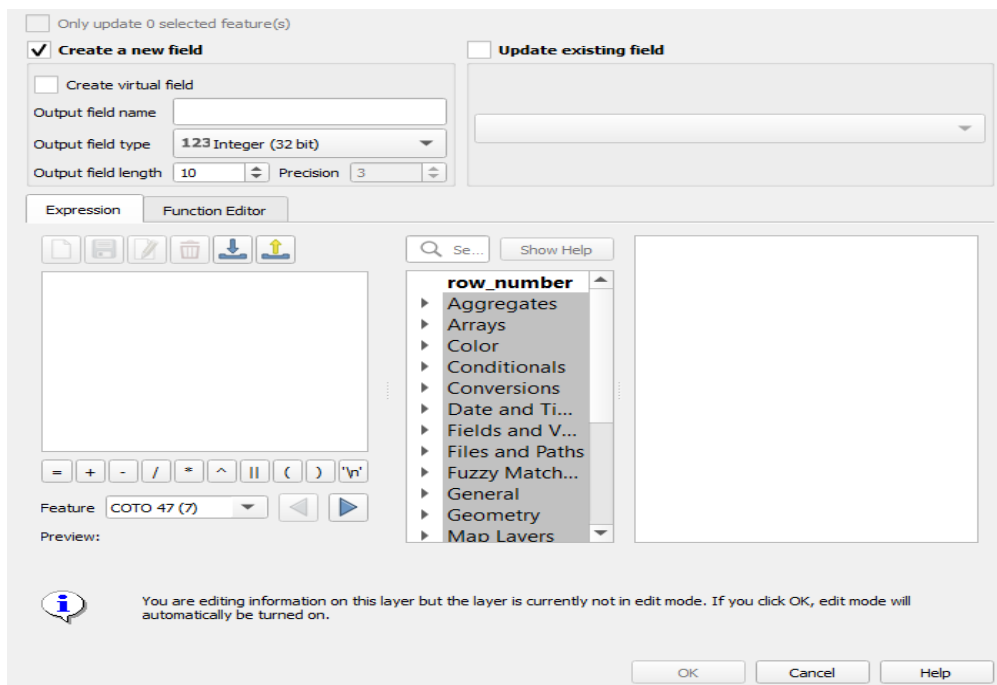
Only update 0 selected feature(s)

Create a new field

Update existing field

Create virtual field

Output field name

Output field type 123 Integer (32 bit)

Output field length 10 Precision 3

Expression Function Editor

Se... Show Help

row_number
Aggregates
Arrays
Color
Conditionals
Conversions
Date and Ti...
Fields and V...
Files and Paths
Fuzzy Match...
General
Geometry
Map Layers

= + - / * ^ || ( ) '\n'

Feature COTO 47 (7)

Preview:

You are editing information on this layer but the layer is currently not in edit mode. If you click OK, edit mode will automatically be turned on.

OK Cancel Help